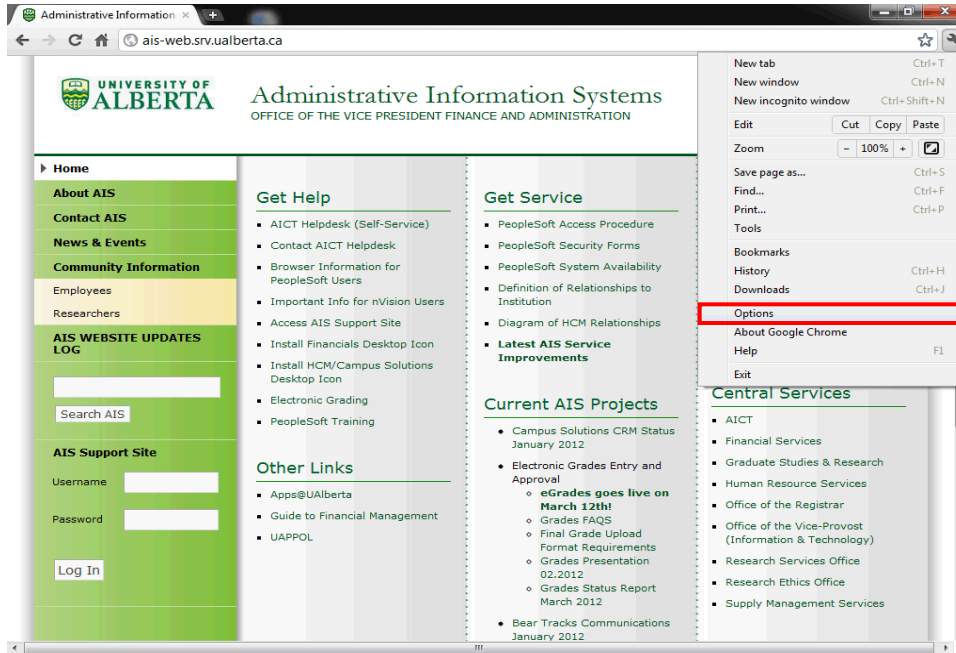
Administrative Information ×

ais-web.srv.ualberta.ca

UNIVERSITY OF ALBERTA

Administrative Information Systems
OFFICE OF THE VICE PRESIDENT FINANCE AND ADMINISTRATION

Home
About AIS
Contact AIS
News & Events
Community Information
Employees
Researchers
AIS WEBSITE UPDATES LOG

Search AIS

AIS Support Site
Username
Password
Log In

Get Help
- AICT Helpdesk (Self-Service)
- Contact AICT Helpdesk
- Browser Information for PeopleSoft Users
- Important Info for nVision Users
- Access AIS Support Site
- Install Financials Desktop Icon
- Install HCM/Campus Solutions Desktop Icon
- Electronic Grading
- PeopleSoft Training

Other Links
- Apps@UAlberta
- Guide to Financial Management
- UAPPOL

Get Service
- PeopleSoft Access Procedure
- PeopleSoft Security Forms
- PeopleSoft System Availability
- Definition of Relationships to Institution
- Diagram of HCM Relationships
- Latest AIS Service Improvements

Current AIS Projects
- Campus Solutions CRM Status January 2012
- Electronic Grades Entry and Approval
  - eGrades goes live on March 12th!
  - Grades FAQS
  - Final Grade Upload Format Requirements
  - Grades Presentation 02.2012
  - Grades Status Report March 2012
- Bear Tracks Communications January 2012

Central Services
- AICT
- Financial Services
- Graduate Studies & Research
- Human Resource Services
- Office of the Registrar
- Office of the Vice-Provost (Information & Technology)
- Research Services Office
- Research Ethics Office
- Supply Management Services

New tab Ctrl+T
New window Ctrl+N
New incognito window Ctrl+Shift+N
Edit Cut Copy Paste
Zoom − 100% +
Save page as... Ctrl+S
Find... Ctrl+F
Print... Ctrl+P
Tools
Bookmarks
History Ctrl+H
Downloads Ctrl+J
Options
About Google Chrome
Help F1
Exit